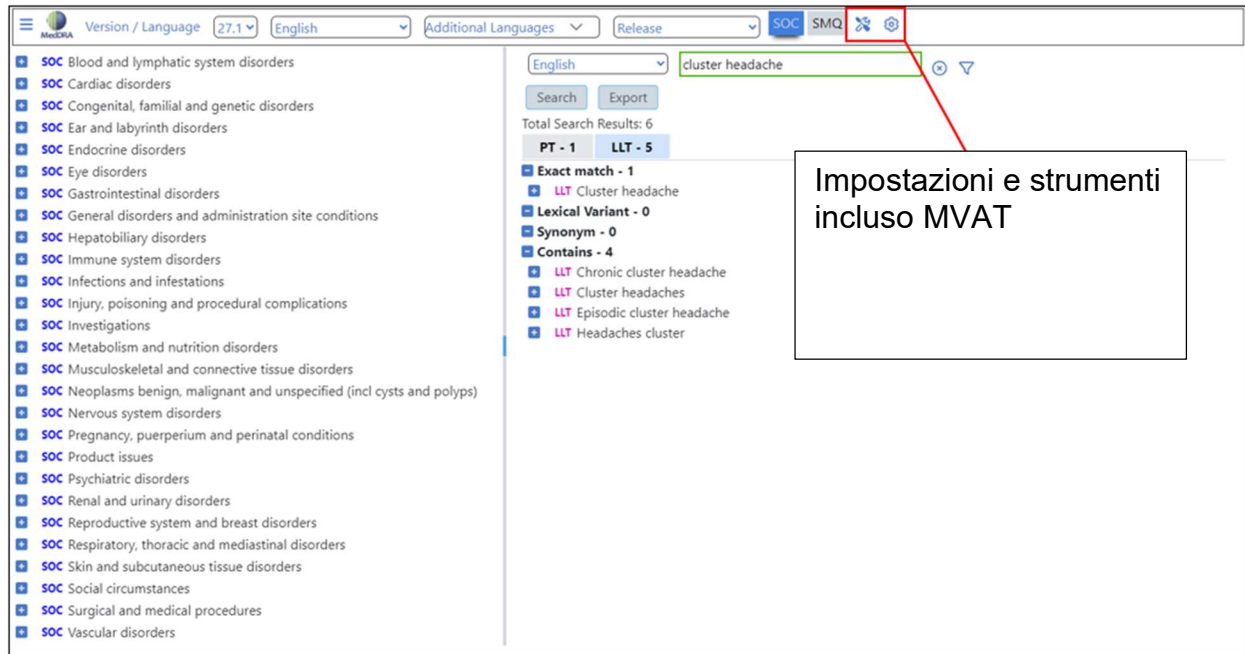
MedDRA Version / Language 27.1 English Additional Languages Release SOC SMQ

SOC Blood and lymphatic system disorders
SOC Cardiac disorders
SOC Congenital, familial and genetic disorders
SOC Ear and labyrinth disorders
SOC Endocrine disorders
SOC Eye disorders
SOC Gastrointestinal disorders
SOC General disorders and administration site conditions
SOC Hepatobiliary disorders
SOC Immune system disorders
SOC Infections and infestations
SOC Injury, poisoning and procedural complications
SOC Investigations
SOC Metabolism and nutrition disorders
SOC Musculoskeletal and connective tissue disorders
SOC Neoplasms benign, malignant and unspecified (incl cysts and polyps)
SOC Nervous system disorders
SOC Pregnancy, puerperium and perinatal conditions
SOC Product issues
SOC Psychiatric disorders
SOC Renal and urinary disorders
SOC Reproductive system and breast disorders
SOC Respiratory, thoracic and mediastinal disorders
SOC Skin and subcutaneous tissue disorders
SOC Social circumstances
SOC Surgical and medical procedures
SOC Vascular disorders

English cluster headache
Search Export
Total Search Results: 6
PT - 1 LLT - 5
Exact match - 1
LLT Cluster headache
Lexical Variant - 0
Synonym - 0
Contains - 4
LLT Chronic cluster headache
LLT Cluster headaches
LLT Episodic cluster headache
LLT Headaches cluster

Impostazioni e strumenti incluso MVAT